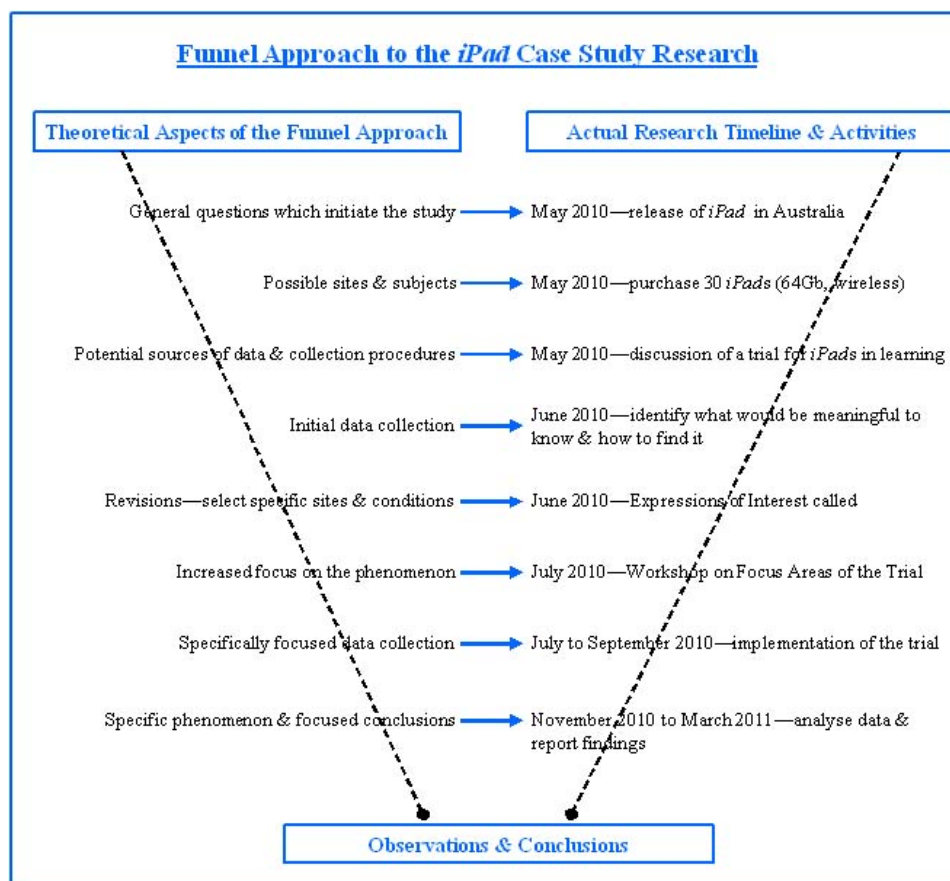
Funnel Approach to the *iPad* Case Study Research

Theoretical Aspects of the Funnel Approach

Actual Research Timeline & Activities

General questions which initiate the study → May 2010—release of *iPad* in Australia

Possible sites & subjects → May 2010—purchase 30 *iPads* (64Gb, wireless)

Potential sources of data & collection procedures → May 2010—discussion of a trial for *iPads* in learning

Initial data collection → June 2010—identify what would be meaningful to know & how to find it

Revisions—select specific sites & conditions → June 2010—Expressions of Interest called

Increased focus on the phenomenon → July 2010—Workshop on Focus Areas of the Trial

Specifically focused data collection → July to September 2010—implementation of the trial

Specific phenomenon & focused conclusions → November 2010 to March 2011—analyse data & report findings

Observations & Conclusions